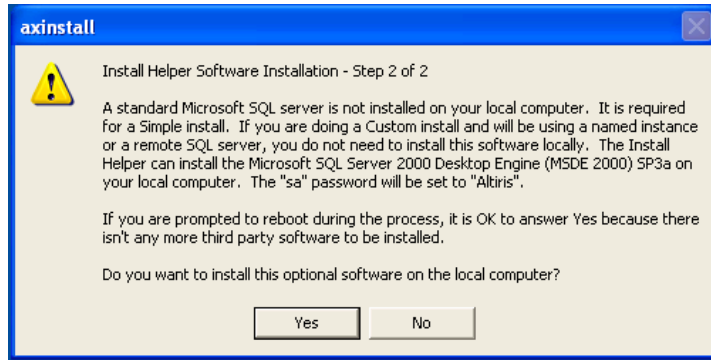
axinstall

Install Helper Software Installation - Step 2 of 2

A standard Microsoft SQL server is not installed on your local computer. It is required for a Simple install. If you are doing a Custom install and will be using a named instance or a remote SQL server, you do not need to install this software locally. The Install Helper can install the Microsoft SQL Server 2000 Desktop Engine (MSDE 2000) SP3a on your local computer. The "sa" password will be set to "Altiris".

If you are prompted to reboot during the process, it is OK to answer Yes because there isn't any more third party software to be installed.

Do you want to install this optional software on the local computer?

Yes

No